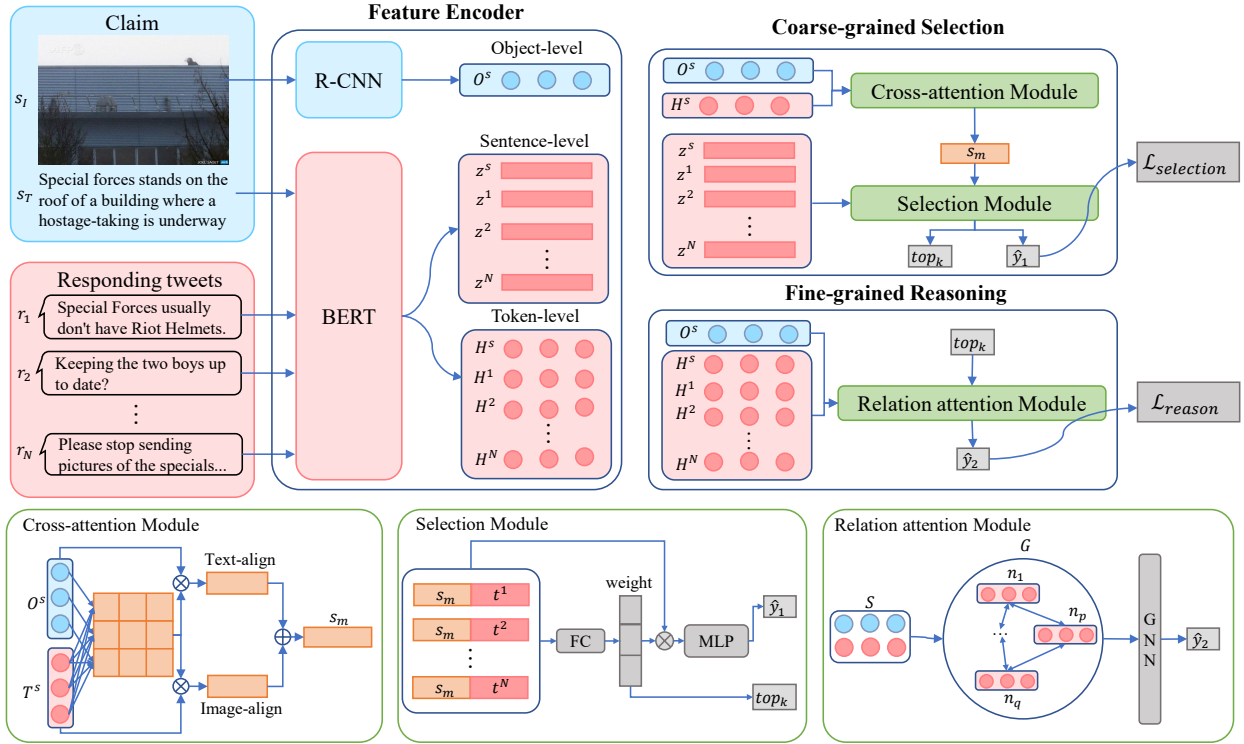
Claim

$s_I$

$s_T$ Special forces stands on the roof of a building where a hostage-taking is underway

Responding tweets

$r_1$ Special Forces usually don't have Riot Helmets.

$r_2$ Keeping the two boys up to date?

⋮

$r_N$ Please stop sending pictures of the specials...

Feature Encoder

R-CNN

BERT

Object-level

$O^s$

Sentence-level

$z^s$

$z^1$

$z^2$

⋮

$z^N$

Token-level

$H^s$

$H^1$

$H^2$

⋮

$H^N$

Coarse-grained Selection

$O^s$

$H^s$

Cross-attention Module

$s_m$

$z^s$

$z^1$

$z^2$

⋮

$z^N$

Selection Module

$top_k$

$\hat{y}_1$

$\mathcal{L}_{selection}$

Fine-grained Reasoning

$O^s$

$H^s$

$H^1$

$H^2$

⋮

$H^N$

$top_k$

Relation attention Module

$\hat{y}_2$

$\mathcal{L}_{reason}$

Cross-attention Module

$O^s$

$T^s$

Text-align

Image-align

$s_m$

Selection Module

$s_m$ $t^1$

$s_m$ $t^2$

⋮

$s_m$ $t^N$

FC

weight

MLP

$\hat{y}_1$

$top_k$

Relation attention Module

$S$

$G$

$n_1$

$n_p$

$n_q$

GNN

$\hat{y}_2$